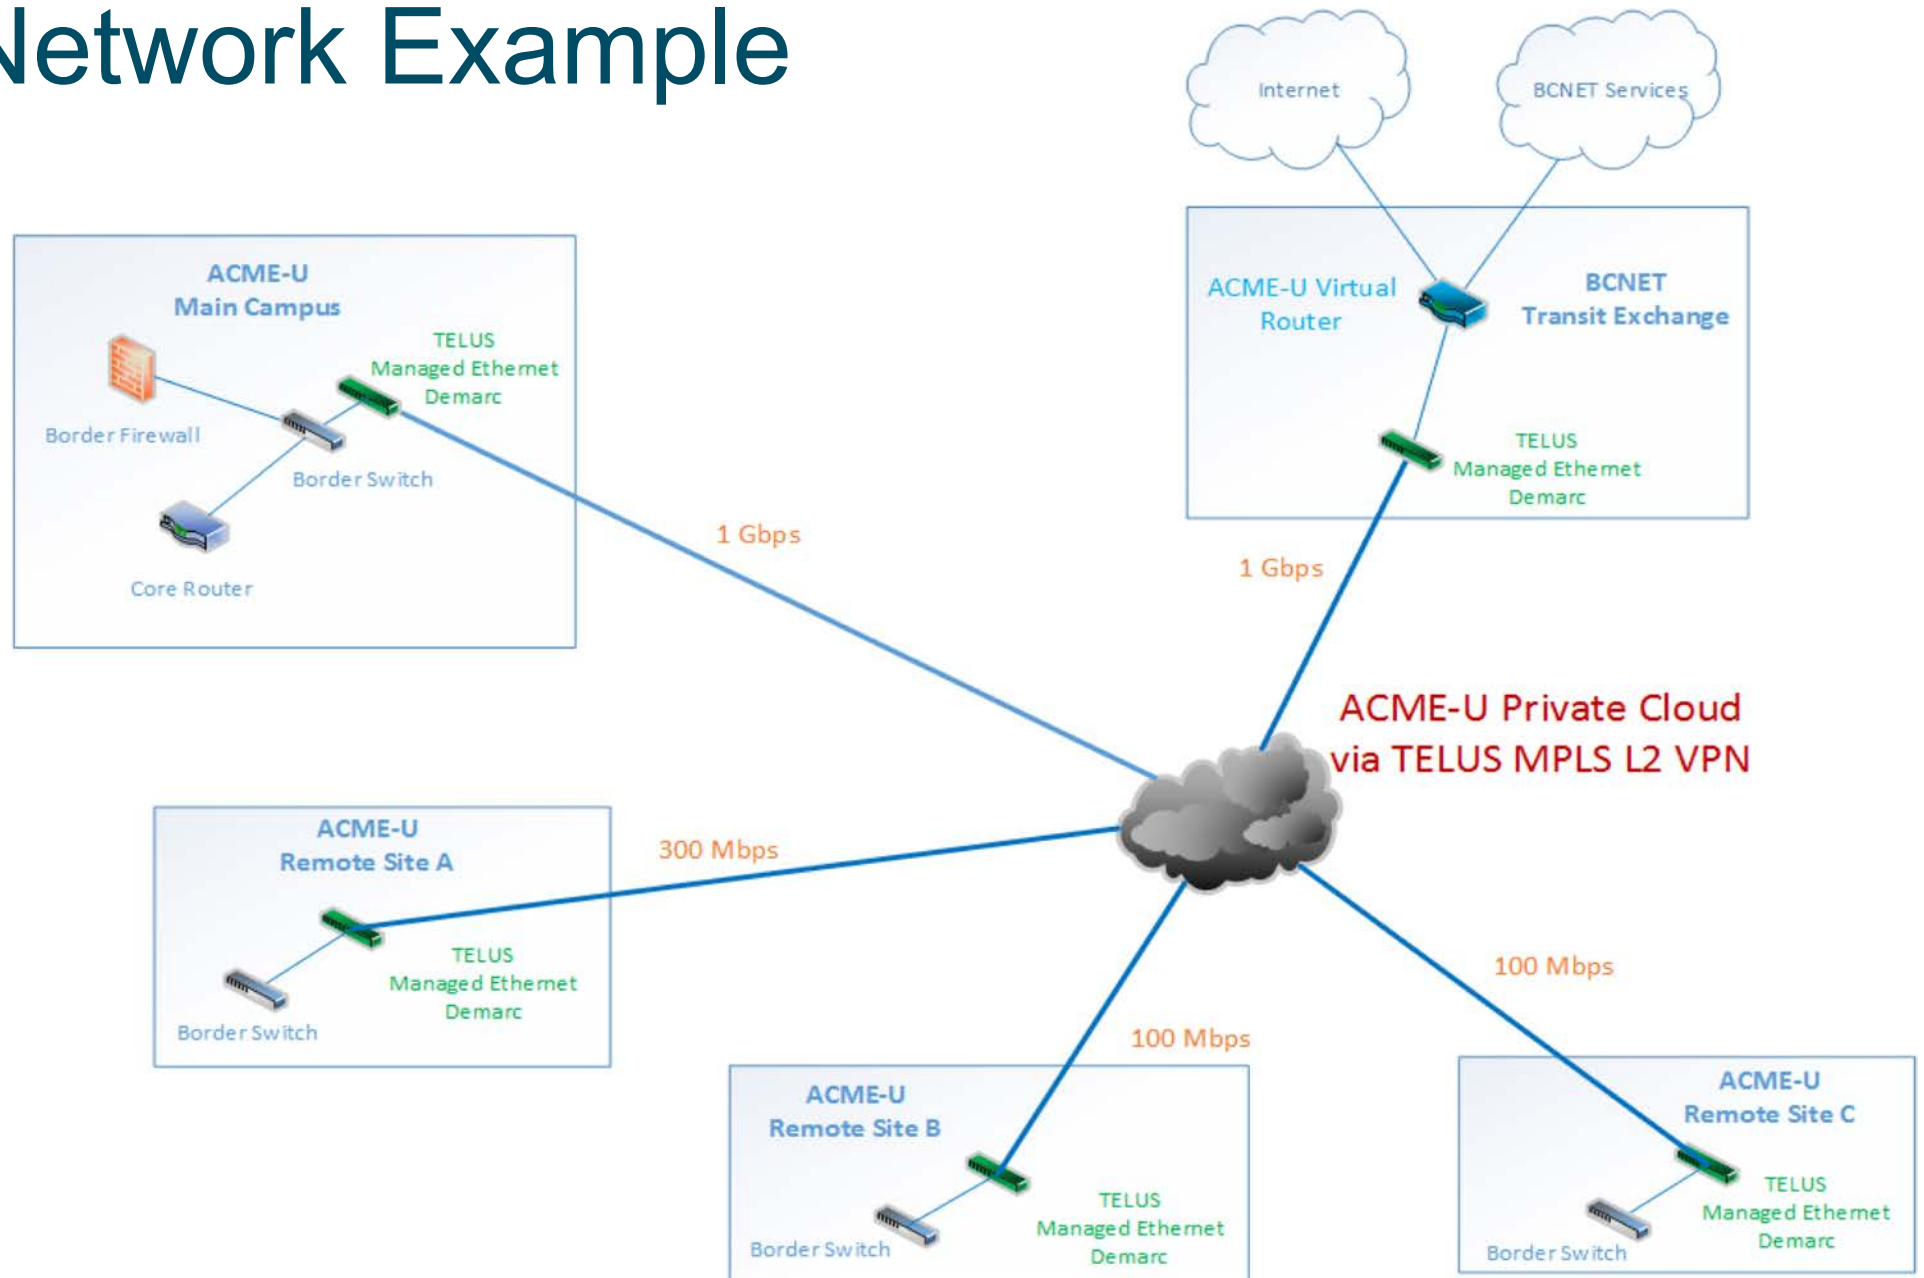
Network Example

Internet

BCNET Services

ACME-U Virtual Router

BCNET Transit Exchange

TELUS Managed Ethernet Demarc

ACME-U Main Campus

TELUS Managed Ethernet Demarc

Border Firewall

Border Switch

Core Router

1 Gbps

1 Gbps

ACME-U Private Cloud via TELUS MPLS L2 VPN

ACME-U Remote Site A

300 Mbps

TELUS Managed Ethernet Demarc

Border Switch

100 Mbps

100 Mbps

ACME-U Remote Site B

TELUS Managed Ethernet Demarc

Border Switch

ACME-U Remote Site C

TELUS Managed Ethernet Demarc

Border Switch